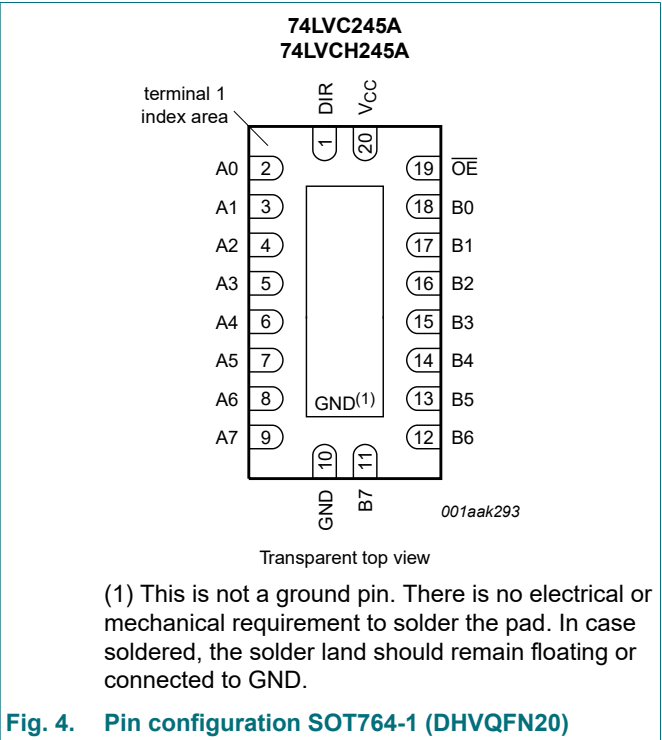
74LVC245A
74LVCH245A

terminal 1 index area

DIR
$V_{CC}$
1
20

A0 2
A1 3
A2 4
A3 5
A4 6
A5 7
A6 8
A7 9

19 $\overline{OE}$
18 B0
17 B1
16 B2
15 B3
14 B4
13 B5
12 B6

GND$^{(1)}$

10
11
GND
B7

001aak293

Transparent top view

(1) This is not a ground pin. There is no electrical or mechanical requirement to solder the pad. In case soldered, the solder land should remain floating or connected to GND.

Fig. 4. Pin configuration SOT764-1 (DHVQFN20)